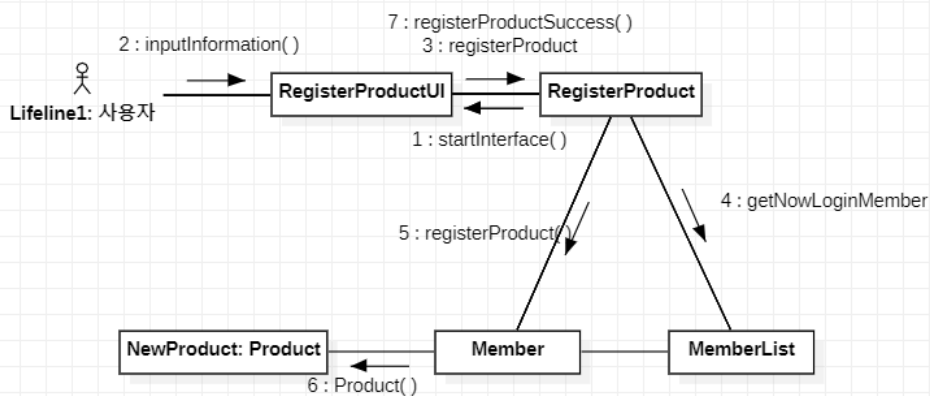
7 : registerProductSuccess( )
3 : registerProduct
2 : inputInformation( )
Lifeline1: 사용자
RegisterProductUI
RegisterProduct
1 : startInterface( )
4 : getNowLoginMember
5 : registerProduct( )
NewProduct: Product
Member
MemberList
6 : Product( )